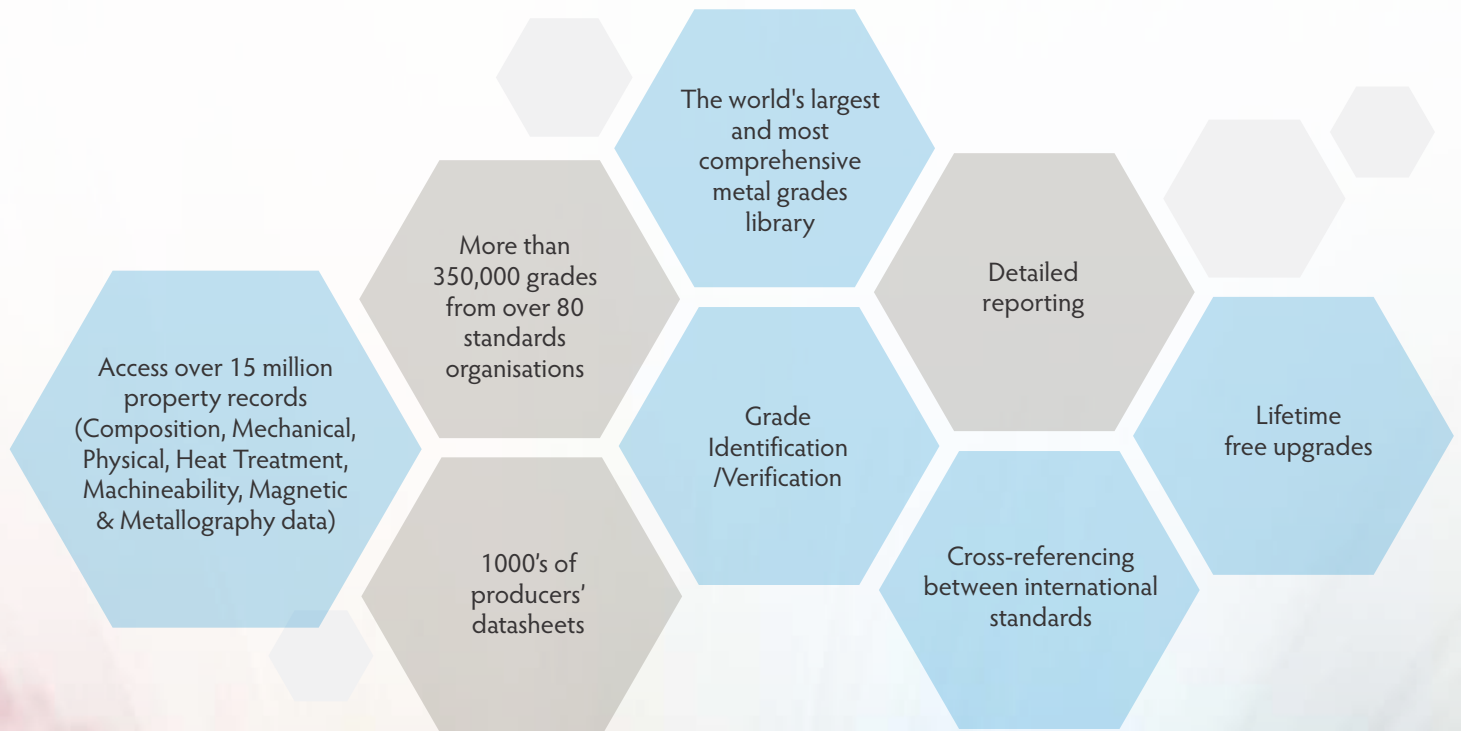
Access over 15 million property records (Composition, Mechanical, Physical, Heat Treatment, Machineability, Magnetic & Metallography data)

More than 350,000 grades from over 80 standards organisations

1000's of producers' datasheets

The world's largest and most comprehensive metal grades library

Grade Identification /Verification

Detailed reporting

Cross-referencing between international standards

Lifetime free upgrades